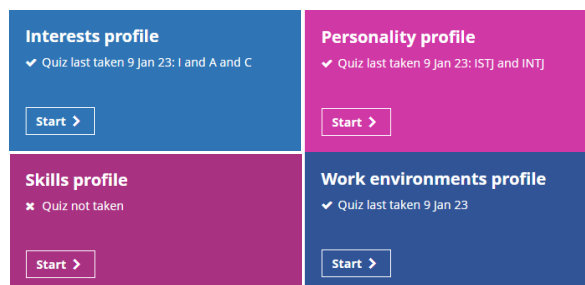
Interests profile

✔ Quiz last taken 9 Jan 23: I and A and C

Start >

Personality profile

✔ Quiz last taken 9 Jan 23: ISTJ and INTJ

Start >

Skills profile

✖ Quiz not taken

Start >

Work environments profile

✔ Quiz last taken 9 Jan 23

Start >